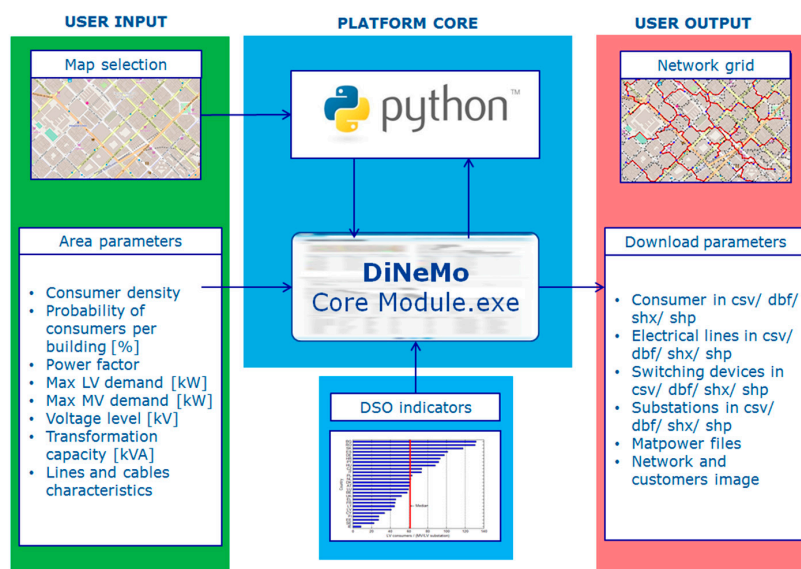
USER INPUT

PLATFORM CORE

USER OUTPUT

Map selection

python™

Network grid

Area parameters

- Consumer density
- Probability of consumers per building [%]
- Power factor
- Max LV demand [kW]
- Max MV demand [kW]
- Voltage level [kV]
- Transformation capacity [kVA]
- Lines and cables characteristics

DiNeMo
Core Module.exe

Download parameters

- Consumer in csv/ dbf/ shx/ shp
- Electrical lines in csv/ dbf/ shx/ shp
- Switching devices in csv/ dbf/ shx/ shp
- Substations in csv/ dbf/ shx/ shp
- Matpower files
- Network and customers image

DSO indicators

Median

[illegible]